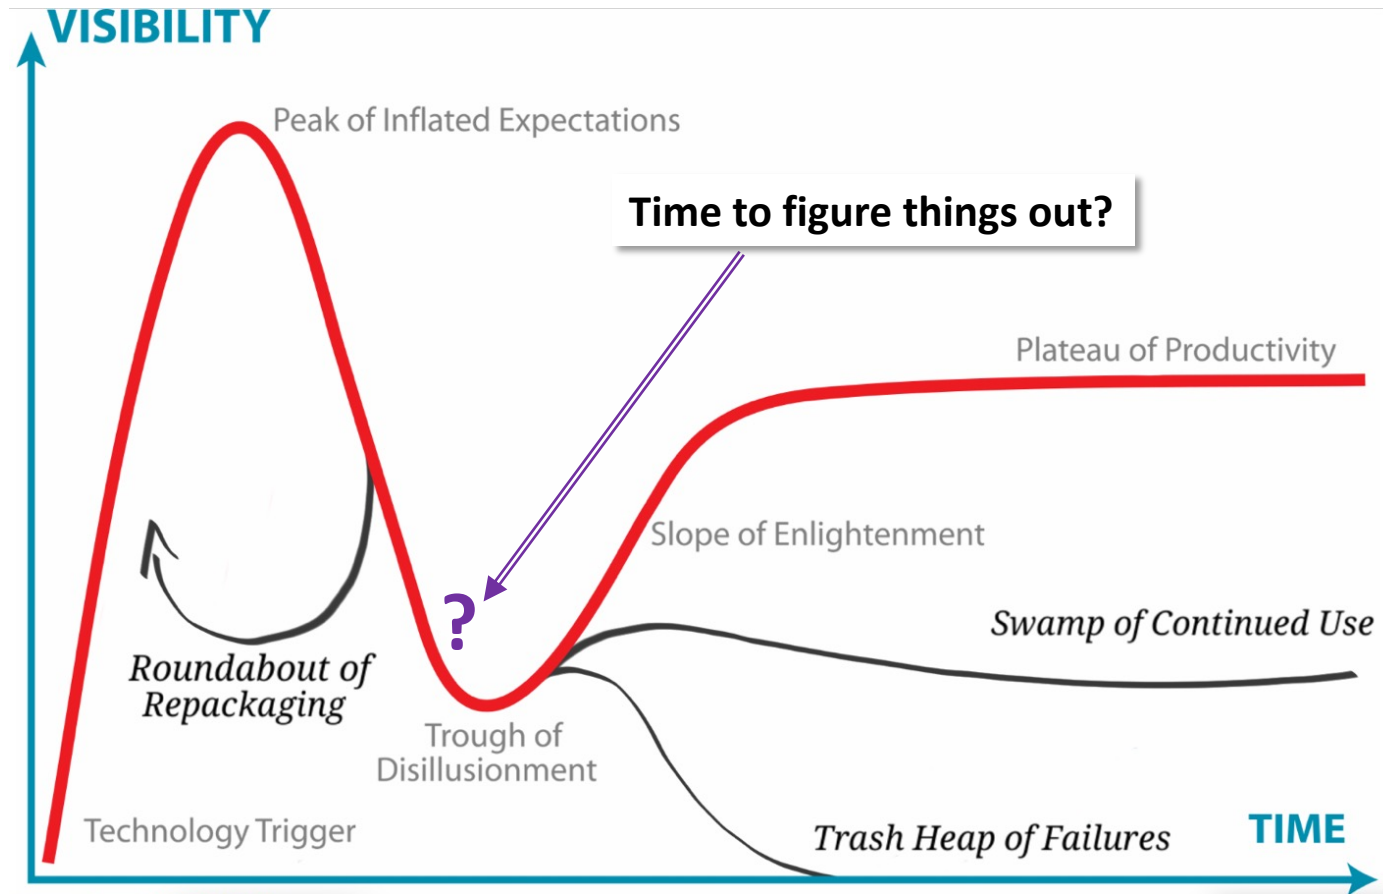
VISIBILITY

Peak of Inflated Expectations

Time to figure things out?

Plateau of Productivity

Slope of Enlightenment

?

Swamp of Continued Use

Roundabout of Repackaging

Trough of Disillusionment

Technology Trigger

Trash Heap of Failures

TIME